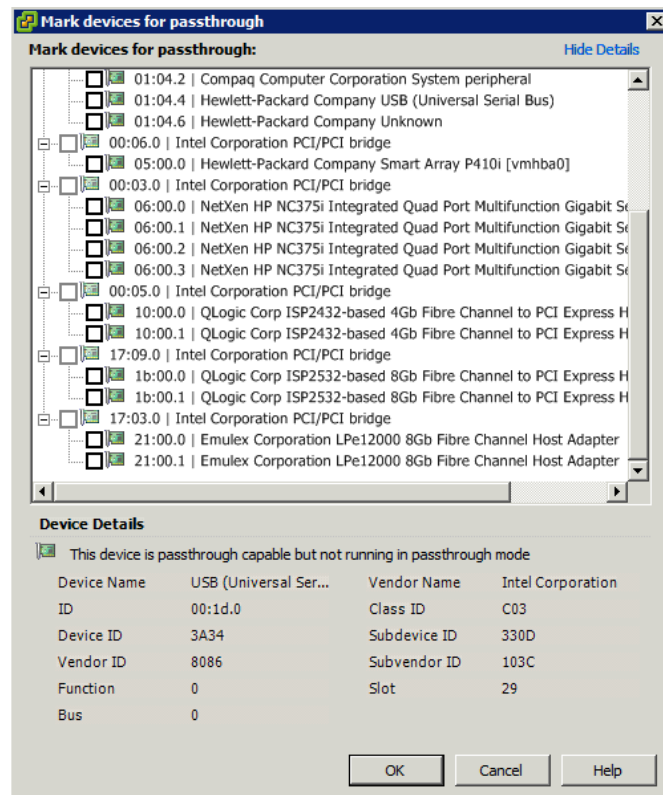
Mark devices for passthrough

Mark devices for passthrough:

Hide Details

01:04.2 | Compaq Computer Corporation System peripheral
01:04.4 | Hewlett-Packard Company USB (Universal Serial Bus)
01:04.6 | Hewlett-Packard Company Unknown
00:06.0 | Intel Corporation PCI/PCI bridge
05:00.0 | Hewlett-Packard Company Smart Array P410i [vmhba0]
00:03.0 | Intel Corporation PCI/PCI bridge
06:00.0 | NetXen HP NC375i Integrated Quad Port Multifunction Gigabit Se
06:00.1 | NetXen HP NC375i Integrated Quad Port Multifunction Gigabit Se
06:00.2 | NetXen HP NC375i Integrated Quad Port Multifunction Gigabit Se
06:00.3 | NetXen HP NC375i Integrated Quad Port Multifunction Gigabit Se
00:05.0 | Intel Corporation PCI/PCI bridge
10:00.0 | QLogic Corp ISP2432-based 4Gb Fibre Channel to PCI Express H
10:00.1 | QLogic Corp ISP2432-based 4Gb Fibre Channel to PCI Express H
17:09.0 | Intel Corporation PCI/PCI bridge
1b:00.0 | QLogic Corp ISP2532-based 8Gb Fibre Channel to PCI Express H
1b:00.1 | QLogic Corp ISP2532-based 8Gb Fibre Channel to PCI Express H
17:03.0 | Intel Corporation PCI/PCI bridge
21:00.0 | Emulex Corporation LPe12000 8Gb Fibre Channel Host Adapter
21:00.1 | Emulex Corporation LPe12000 8Gb Fibre Channel Host Adapter

Device Details

This device is passthrough capable but not running in passthrough mode

| Device Name | USB (Universal Ser... | Vendor Name | Intel Corporation |
|---|---|---|---|
| ID | 00:1d.0 | Class ID | C03 |
| Device ID | 3A34 | Subdevice ID | 330D |
| Vendor ID | 8086 | Subvendor ID | 103C |
| Function | 0 | Slot | 29 |
| Bus | 0 | | |

OK Cancel Help